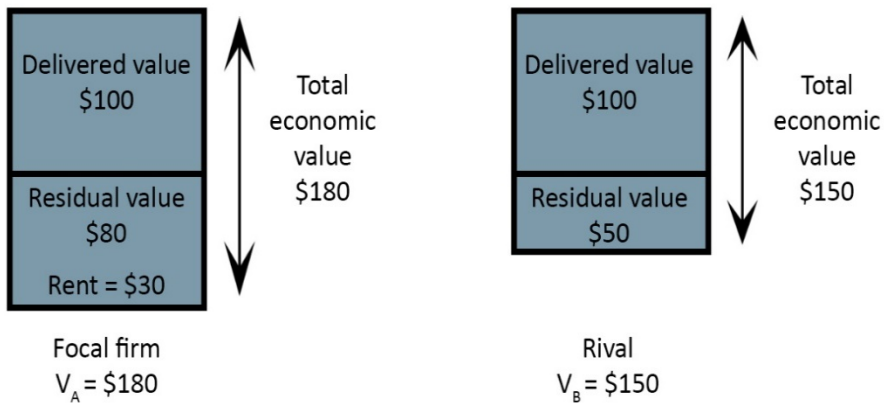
Delivered value
\$100

Residual value
\$80

Rent = \$30

Total economic value \$180

Focal firm
$V_A$ = \$180

Delivered value
\$100

Residual value
\$50

Total economic value \$150

Rival
$V_B$ = \$150